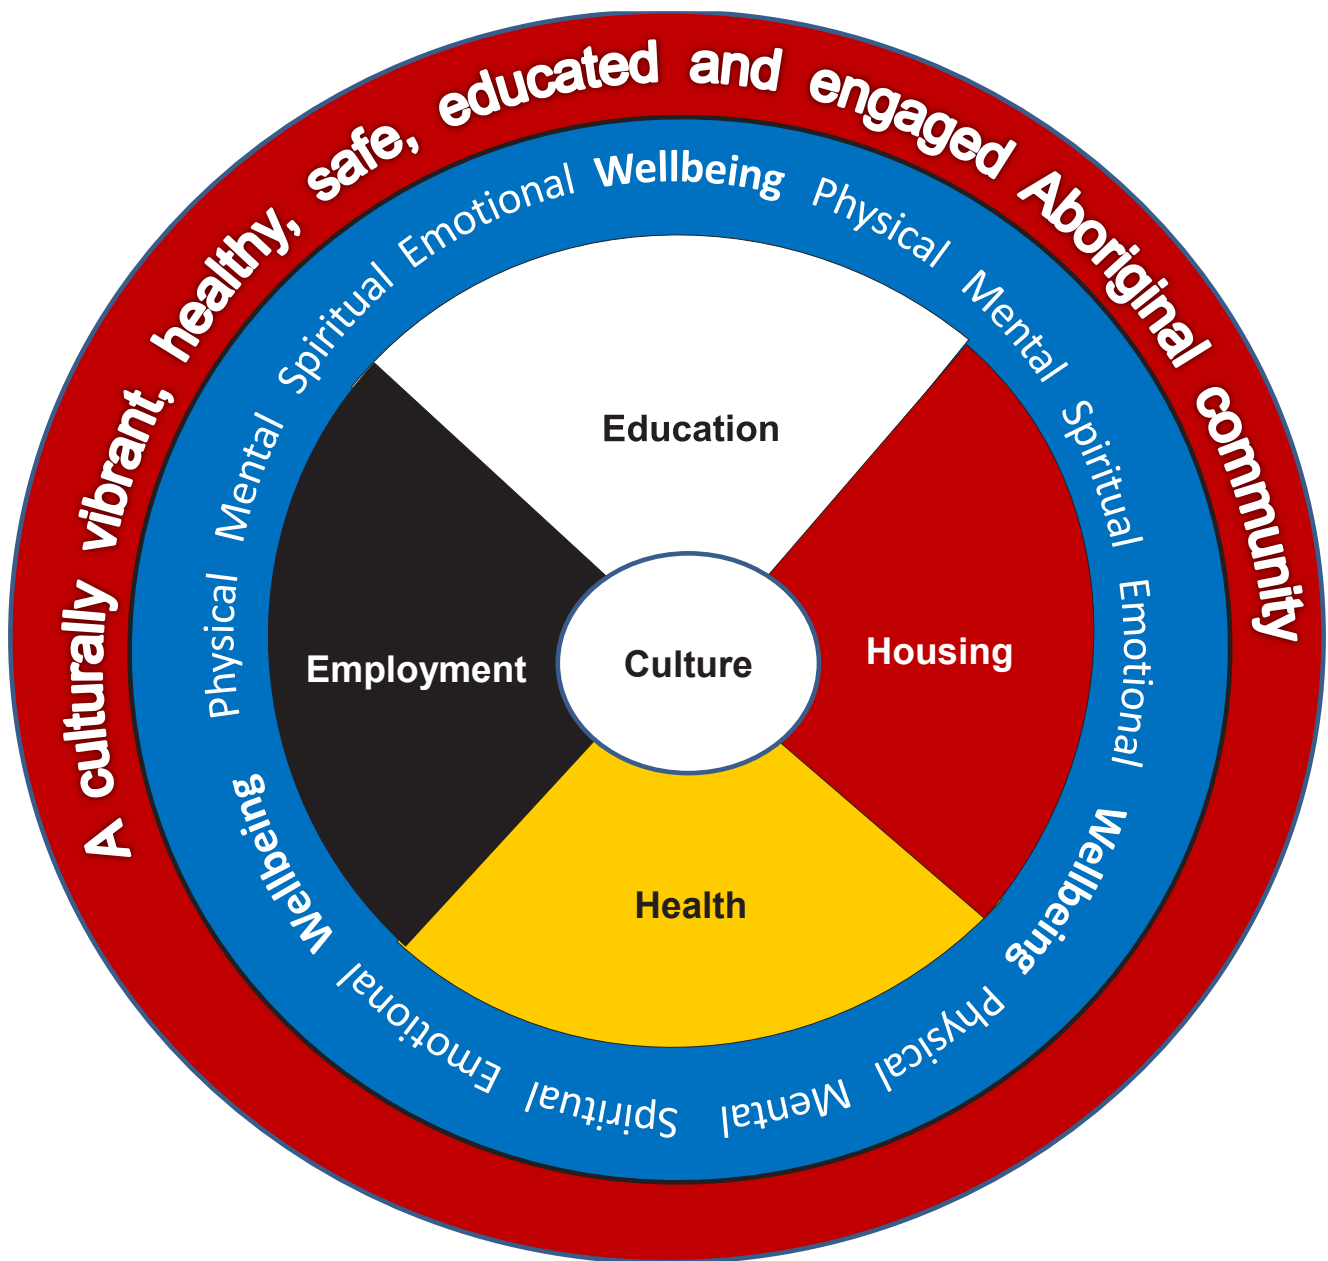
A culturally vibrant, healthy, safe, educated and engaged Aboriginal community

Wellbeing Physical Mental Spiritual Emotional Wellbeing Physical Mental Spiritual Emotional Wellbeing Physical Mental Spiritual Emotional

Education

Employment

Culture

Housing

Health